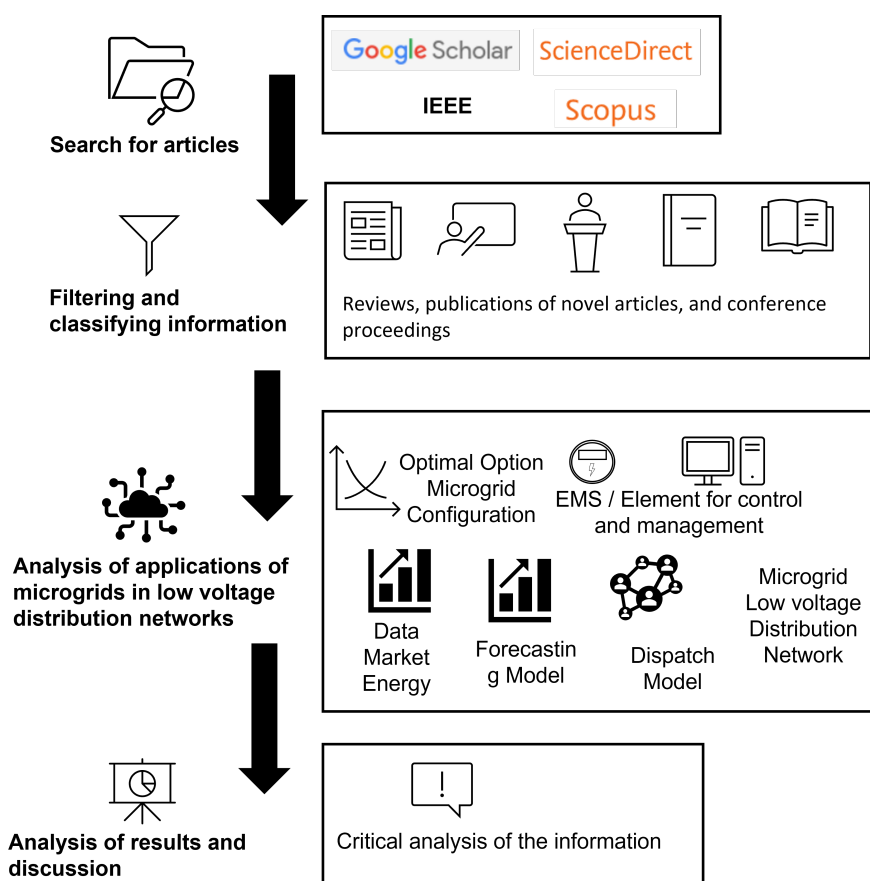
Google Scholar
ScienceDirect
IEEE
Scopus

Search for articles

Filtering and classifying information

Reviews, publications of novel articles, and conference proceedings

Optimal Option Microgrid Configuration

EMS / Element for control and management

Analysis of applications of microgrids in low voltage distribution networks

Data Market Energy

Forecastin g Model

Dispatch Model

Microgrid Low voltage Distribution Network

Analysis of results and discussion

!

Critical analysis of the information